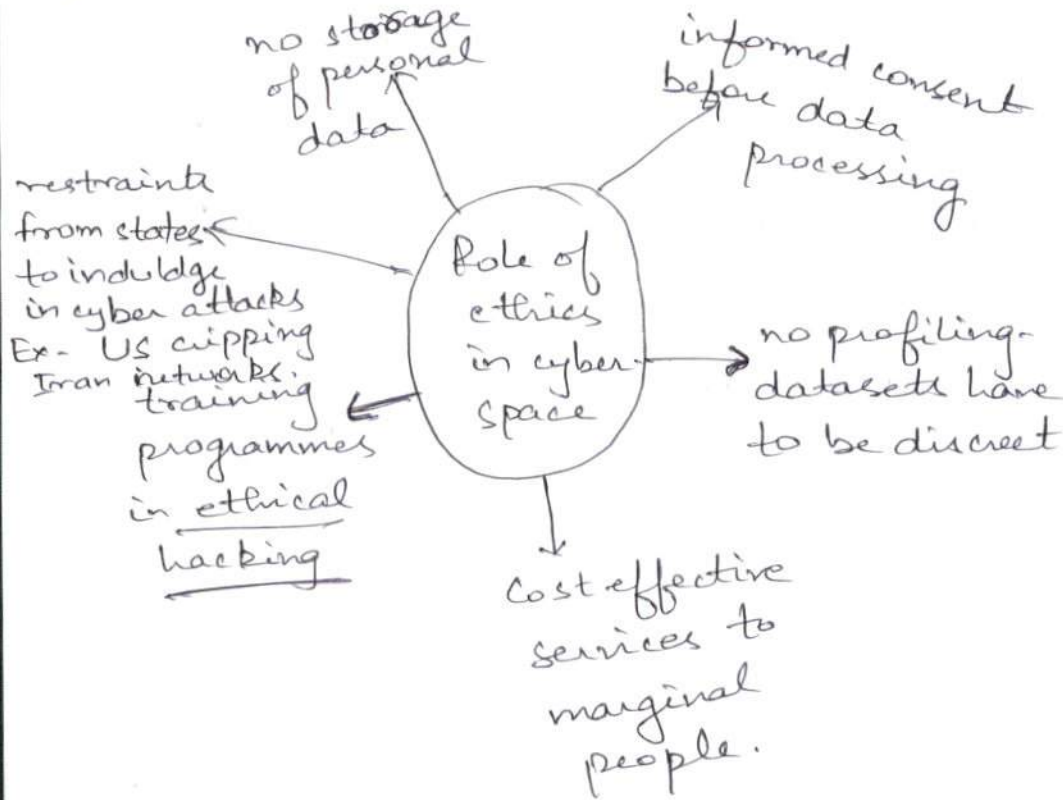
no storage of personal data

informed consent before data processing

restraints from states to induldge in cyber attacks Ex- US cripping Iran networks.

Role of ethics in cyber space

no profiling- datasets have to be discreet

training programmes in ethical hacking

Cost effective services to marginal people.